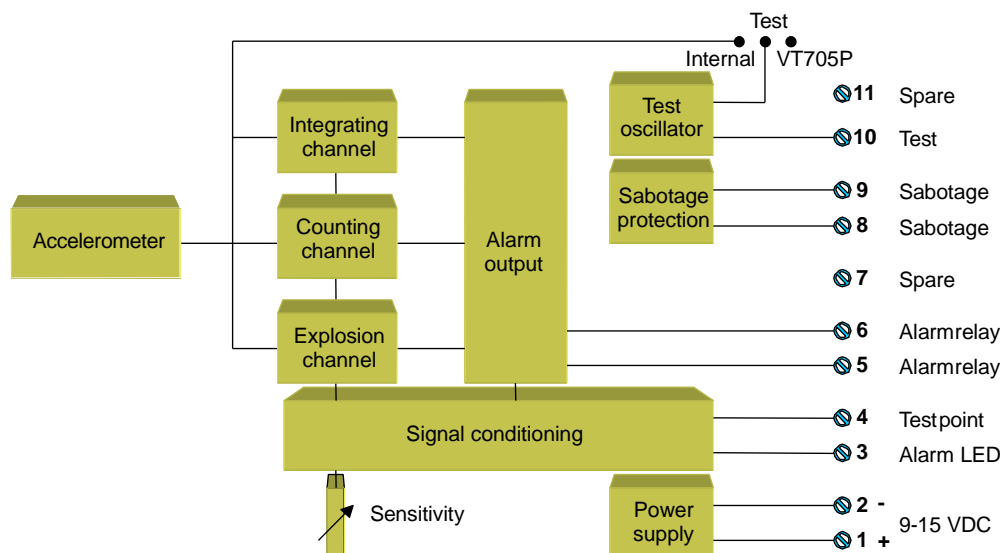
Test
Internal
VT705P

Test oscillator

Sabotage protection

Accelerometer

Integrating channel

Counting channel

Explosion channel

Alarm output

Signal conditioning

Sensitivity

Power supply

11 Spare
10 Test
9 Sabotage
8 Sabotage
7 Spare
6 Alarmrelay
5 Alarmrelay
4 Testpoint
3 Alarm LED
2 -
1 +
9-15 VDC